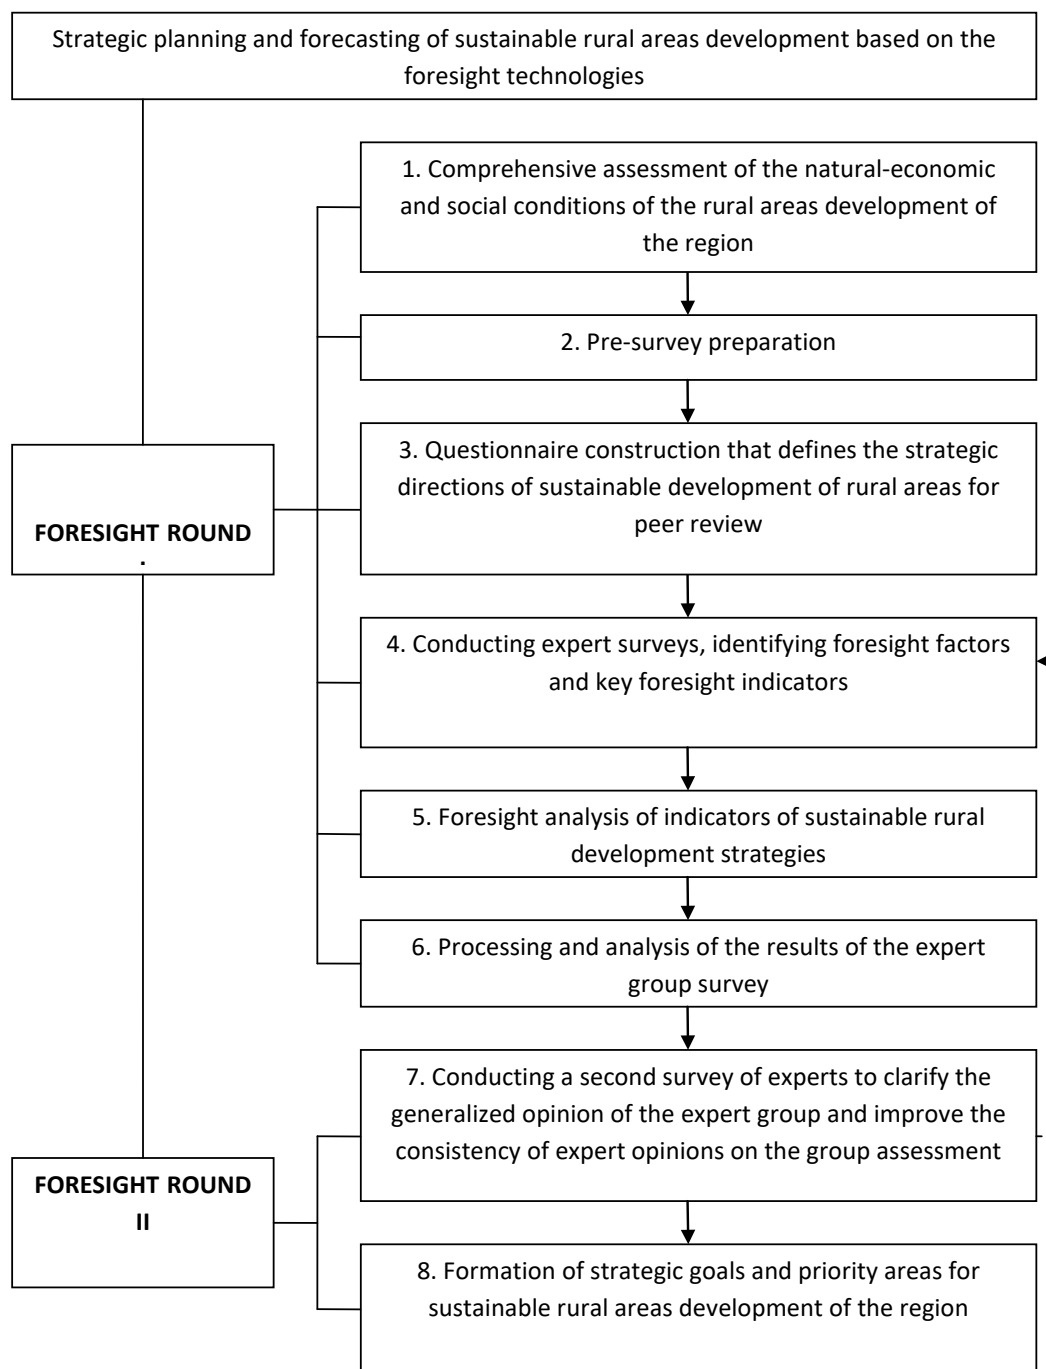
Strategic planning and forecasting of sustainable rural areas development based on the foresight technologies

FORESIGHT ROUND
.

1. Comprehensive assessment of the natural-economic and social conditions of the rural areas development of the region

2. Pre-survey preparation

3. Questionnaire construction that defines the strategic directions of sustainable development of rural areas for peer review

4. Conducting expert surveys, identifying foresight factors and key foresight indicators

5. Foresight analysis of indicators of sustainable rural development strategies

6. Processing and analysis of the results of the expert group survey

FORESIGHT ROUND II

7. Conducting a second survey of experts to clarify the generalized opinion of the expert group and improve the consistency of expert opinions on the group assessment

8. Formation of strategic goals and priority areas for sustainable rural areas development of the region